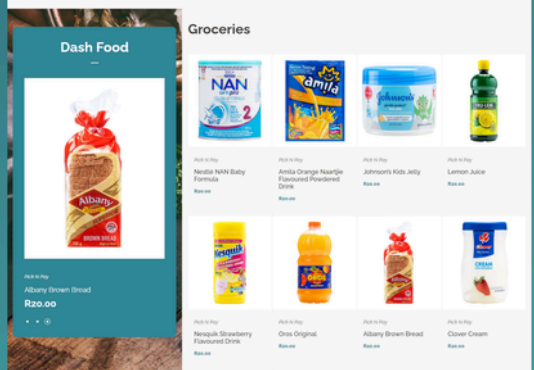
Dash Food

Pick N Pay

Albany Brown Bread

R20.00

Groceries

Pick N Pay

Nestlé NAN Baby Formula

R00.00

Pick N Pay

Amila Orange Naartjie Flavoured Powdered Drink

R00.00

Pick N Pay

Johnson's Kids Jelly

R00.00

Pick N Pay

Lemon Juice

R00.00

Pick N Pay

Nesquik Strawberry Flavoured Drink

R00.00

Pick N Pay

Oros Original

R00.00

Pick N Pay

Albany Brown Bread

R00.00

Pick N Pay

Clover Cream

R00.00